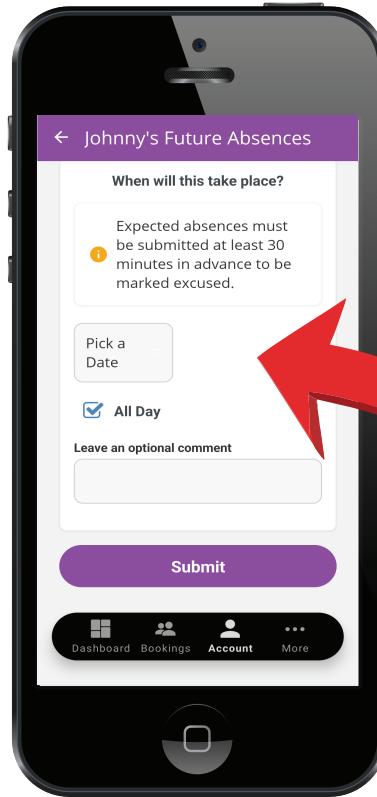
← Johnny's Future Absences

When will this take place?

Expected absences must be submitted at least 30 minutes in advance to be marked excused.

Pick a Date

All Day

Leave an optional comment

Submit

Dashboard Bookings Account More